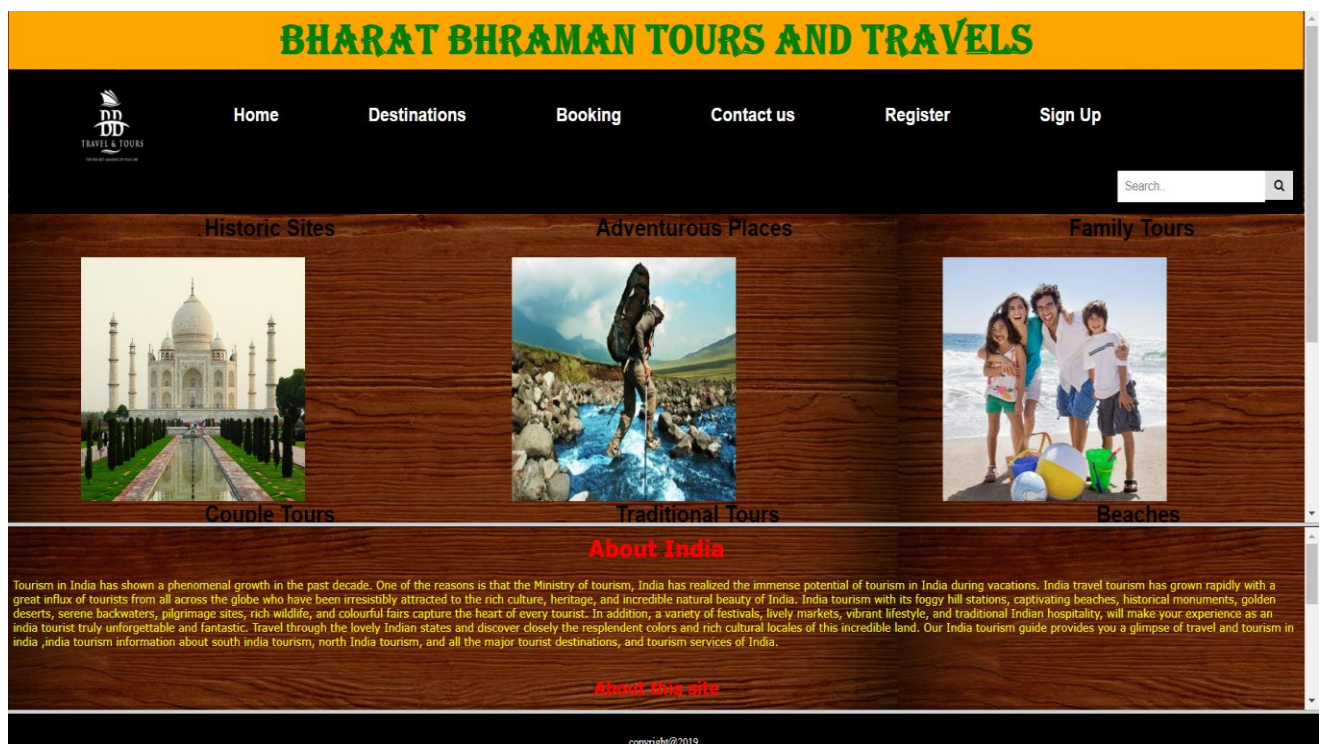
BHARAT BHRAMAN TOURS AND TRAVELS

DD
TRAVEL & TOURS

Home Destinations Booking Contact us Register Sign Up

Search..

Historic Sites Adventurous Places Family Tours

Couple Tours Traditional Tours Beaches

About India

Tourism in India has shown a phenomenal growth in the past decade. One of the reasons is that the Ministry of tourism, India has realized the immense potential of tourism in India during vacations. India travel tourism has grown rapidly with a great influx of tourists from all across the globe who have been irresistibly attracted to the rich culture, heritage, and incredible natural beauty of India. India tourism with its foggy hill stations, captivating beaches, historical monuments, golden deserts, serene backwaters, pilgrimage sites, rich wildlife, and colourful fairs capture the heart of every tourist. In addition, a variety of festivals, lively markets, vibrant lifestyle, and traditional Indian hospitality, will make your experience as an india tourist truly unforgettable and fantastic. Travel through the lovely Indian states and discover closely the resplendent colors and rich cultural locales of this incredible land. Our India tourism guide provides you a glimpse of travel and tourism in india ,india tourism information about south india tourism, north India tourism, and all the major tourist destinations, and tourism services of India.

About this site

copyright@2019